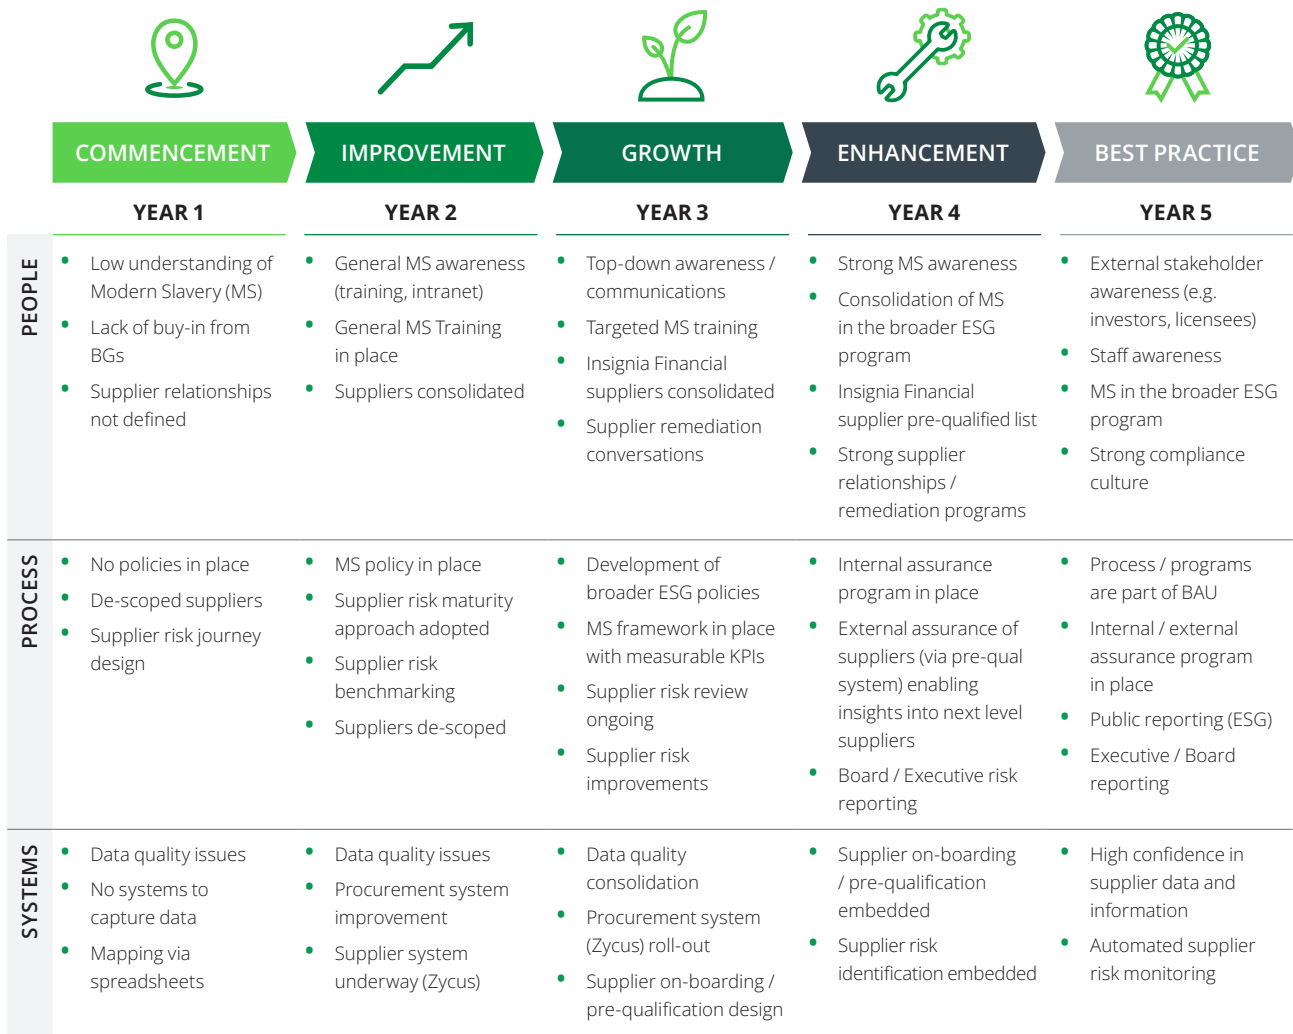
| | COMMENCEMENT | IMPROVEMENT | GROWTH | ENHANCEMENT | BEST PRACTICE |
|---|---|---|---|---|---|
| | YEAR 1 | YEAR 2 | YEAR 3 | YEAR 4 | YEAR 5 |
| PEOPLE | • Low understanding of Modern Slavery (MS) • Lack of buy-in from BGs • Supplier relationships not defined | • General MS awareness (training, intranet) • General MS Training in place • Suppliers consolidated | • Top-down awareness / communications • Targeted MS training • Insignia Financial suppliers consolidated • Supplier remediation conversations | • Strong MS awareness • Consolidation of MS in the broader ESG program • Insignia Financial supplier pre-qualified list • Strong supplier relationships / remediation programs | • External stakeholder awareness (e.g. investors, licensees) • Staff awareness • MS in the broader ESG program • Strong compliance culture |
| PROCESS | • No policies in place • De-scoped suppliers • Supplier risk journey design | • MS policy in place • Supplier risk maturity approach adopted • Supplier risk benchmarking • Suppliers de-scoped | • Development of broader ESG policies • MS framework in place with measurable KPIs • Supplier risk review ongoing • Supplier risk improvements | • Internal assurance program in place • External assurance of suppliers (via pre-qual system) enabling insights into next level suppliers • Board / Executive risk reporting | • Process / programs are part of BAU • Internal / external assurance program in place • Public reporting (ESG) • Executive / Board reporting |
| SYSTEMS | • Data quality issues • No systems to capture data • Mapping via spreadsheets | • Data quality issues • Procurement system improvement • Supplier system underway (Zycus) | • Data quality consolidation • Procurement system (Zycus) roll-out • Supplier on-boarding / pre-qualification design | • Supplier on-boarding / pre-qualification embedded • Supplier risk identification embedded | • High confidence in supplier data and information • Automated supplier risk monitoring |